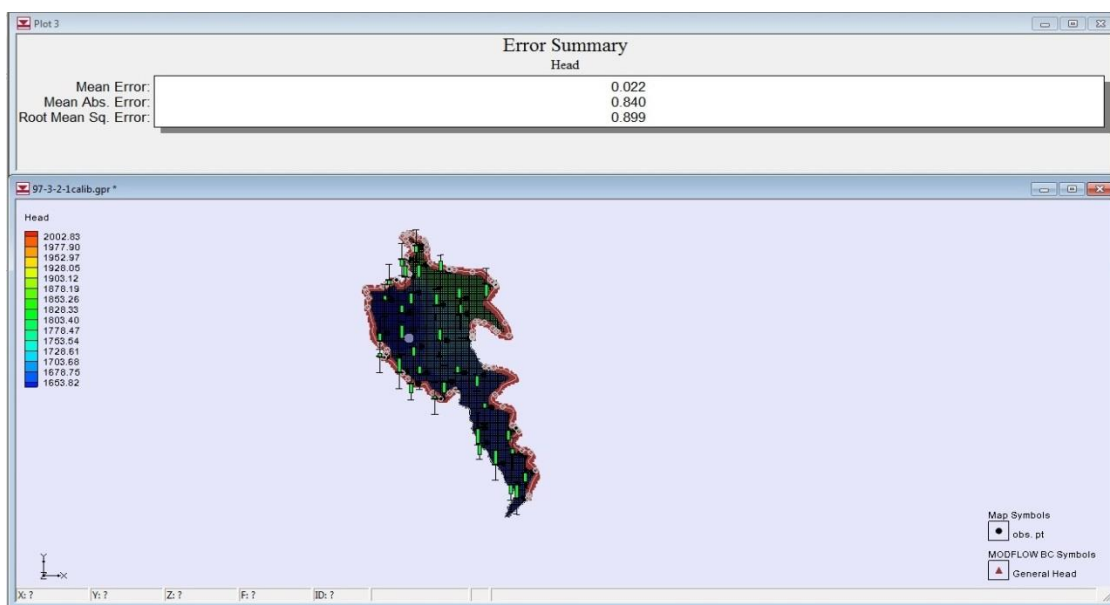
Plot 3

Error Summary
Head

| | |
|---|---|
| Mean Error: | 0.022 |
| Mean Abs. Error: | 0.840 |
| Root Mean Sq. Error: | 0.899 |

97-3-2-1calib.gpr *

Head
2002.83
1977.90
1952.97
1928.05
1903.12
1878.19
1853.26
1828.33
1803.40
1778.47
1753.54
1728.61
1703.68
1678.75
1653.82

Y
Z
X

Map Symbols
obs. pt
MODFLOW BC Symbols
General Head

X: ? Y: ? Z: ? F: ? ID: ?